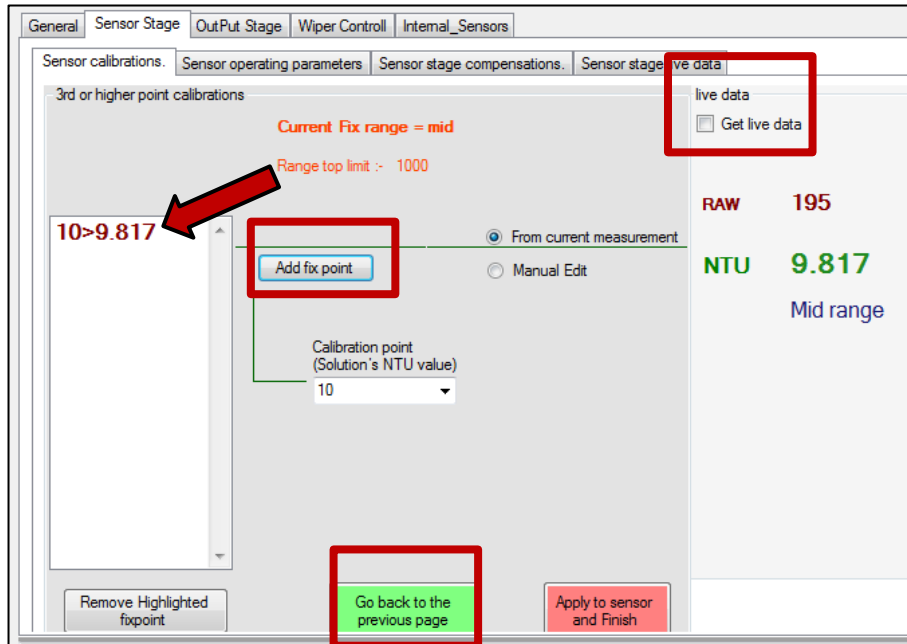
General | Sensor Stage | OutPut Stage | Wiper Controll | Internal_Sensors

Sensor calibrations. | Sensor operating parameters | Sensor stage compensations. | Sensor stage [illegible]ve data

3rd or higher point calibrations

Current Fix range = mid

Range top limit :- 1000

10>9.817

Add fix point

From current measurement

Manual Edit

Calibration point (Solution's NTU value)

10

live data

Get live data

RAW 195

NTU 9.817

Mid range

Remove Highlighted fixpoint

Go back to the previous page

Apply to sensor and Finish